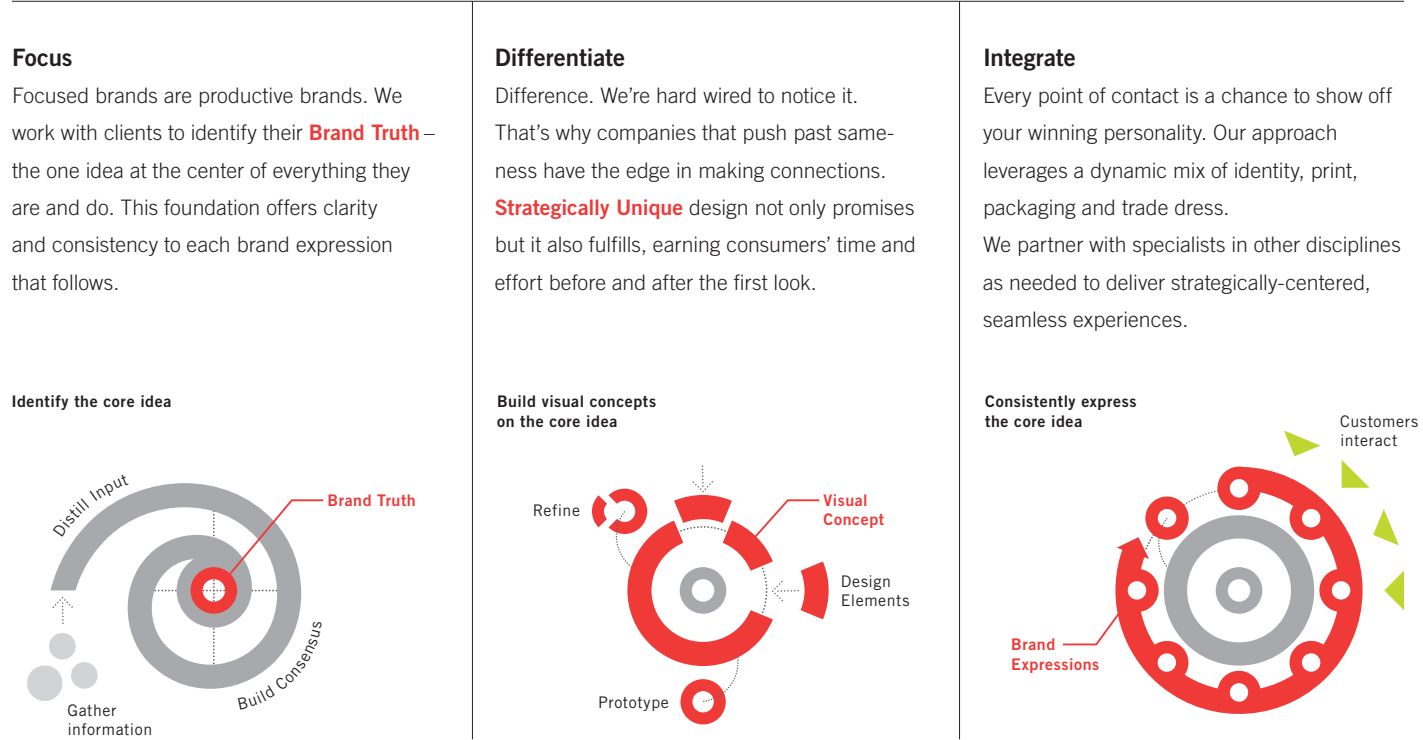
Focus

Focused brands are productive brands. We work with clients to identify their **Brand Truth** – the one idea at the center of everything they are and do. This foundation offers clarity and consistency to each brand expression that follows.

Identify the core idea

Distill Input

Brand Truth

Build Consensus

Gather information

Differentiate

Difference. We're hard wired to notice it. That's why companies that push past sameness have the edge in making connections. **Strategically Unique** design not only promises but it also fulfills, earning consumers' time and effort before and after the first look.

Build visual concepts on the core idea

Refine

Visual Concept

Design Elements

Prototype

Integrate

Every point of contact is a chance to show off your winning personality. Our approach leverages a dynamic mix of identity, print, packaging and trade dress.
We partner with specialists in other disciplines as needed to deliver strategically-centered, seamless experiences.

Consistently express the core idea

Customers interact

Brand Expressions